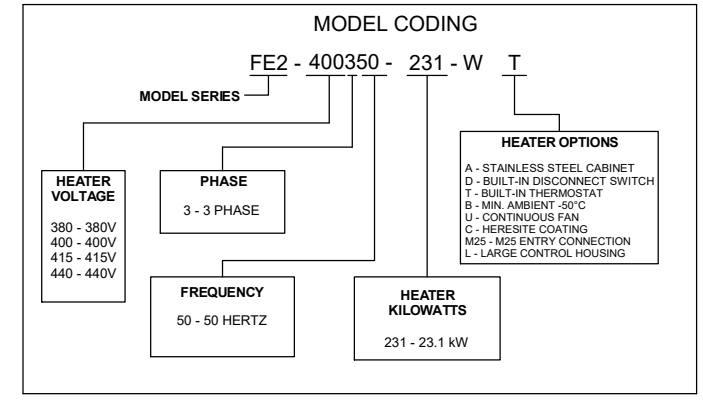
MODEL CODING

FE2 - 400350 - 231 - W T

MODEL SERIES

HEATER VOLTAGE

380 - 380V
400 - 400V
415 - 415V
440 - 440V

PHASE

3 - 3 PHASE

FREQUENCY

50 - 50 HERTZ

HEATER KILOWATTS

231 - 23.1 kW

HEATER OPTIONS

A - STAINLESS STEEL CABINET
D - BUILT-IN DISCONNECT SWITCH
T - BUILT-IN THERMOSTAT
B - MIN. AMBIENT -50°C
U - CONTINUOUS FAN
C - HERESITE COATING
M25 - M25 ENTRY CONNECTION
L - LARGE CONTROL HOUSING